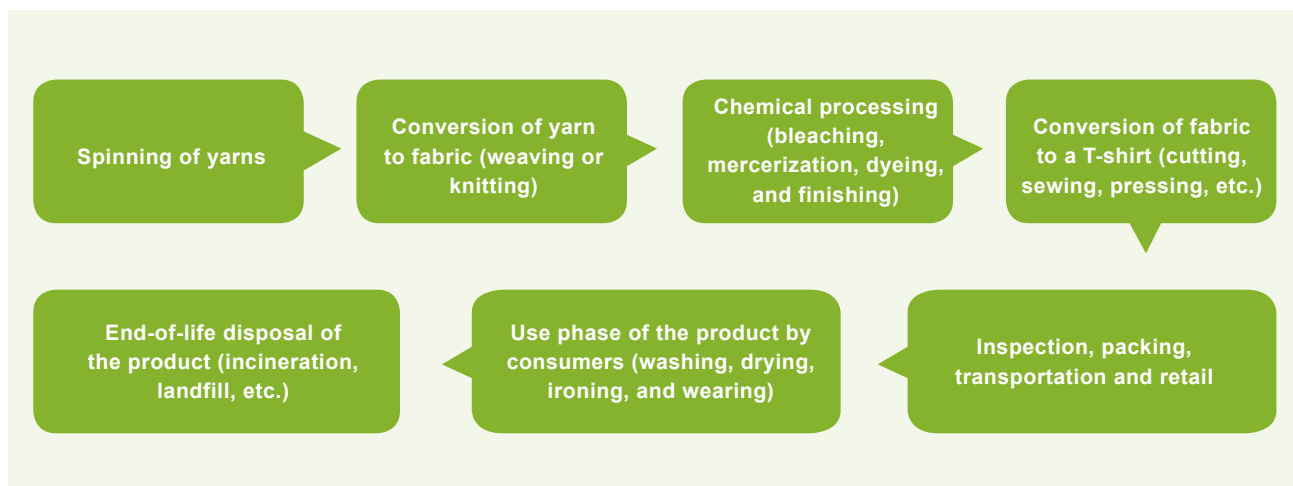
Spinning of yarns

Conversion of yarn to fabric (weaving or knitting)

Chemical processing (bleaching, mercerization, dyeing, and finishing)

Conversion of fabric to a T-shirt (cutting, sewing, pressing, etc.)

Inspection, packing, transportation and retail

Use phase of the product by consumers (washing, drying, ironing, and wearing)

End-of-life disposal of the product (incineration, landfill, etc.)